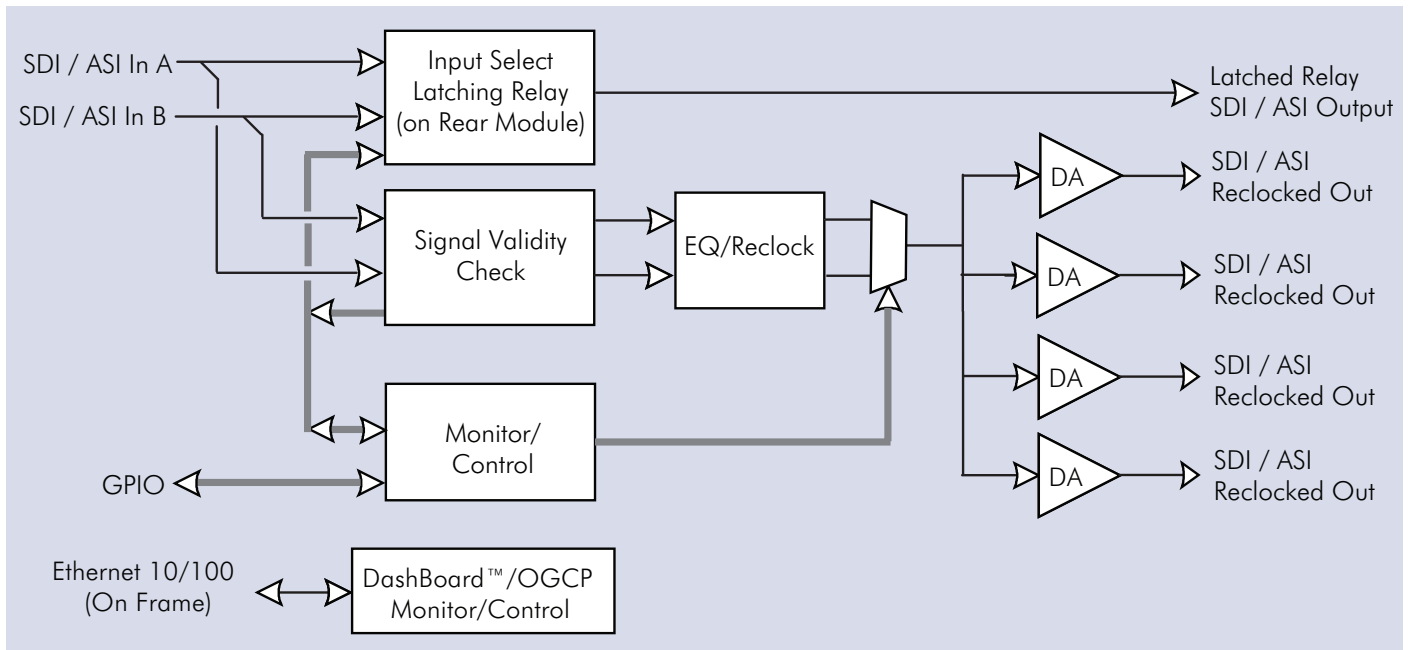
SDI / ASI In A
SDI / ASI In B
Input Select Latching Relay (on Rear Module)
Latched Relay SDI / ASI Output
Signal Validity Check
EQ/Reclock
DA
SDI / ASI Reclocked Out
DA
SDI / ASI Reclocked Out
DA
SDI / ASI Reclocked Out
DA
SDI / ASI Reclocked Out
Monitor/ Control
GPIO
Ethernet 10/100 (On Frame)
DashBoard™/OGCP Monitor/Control